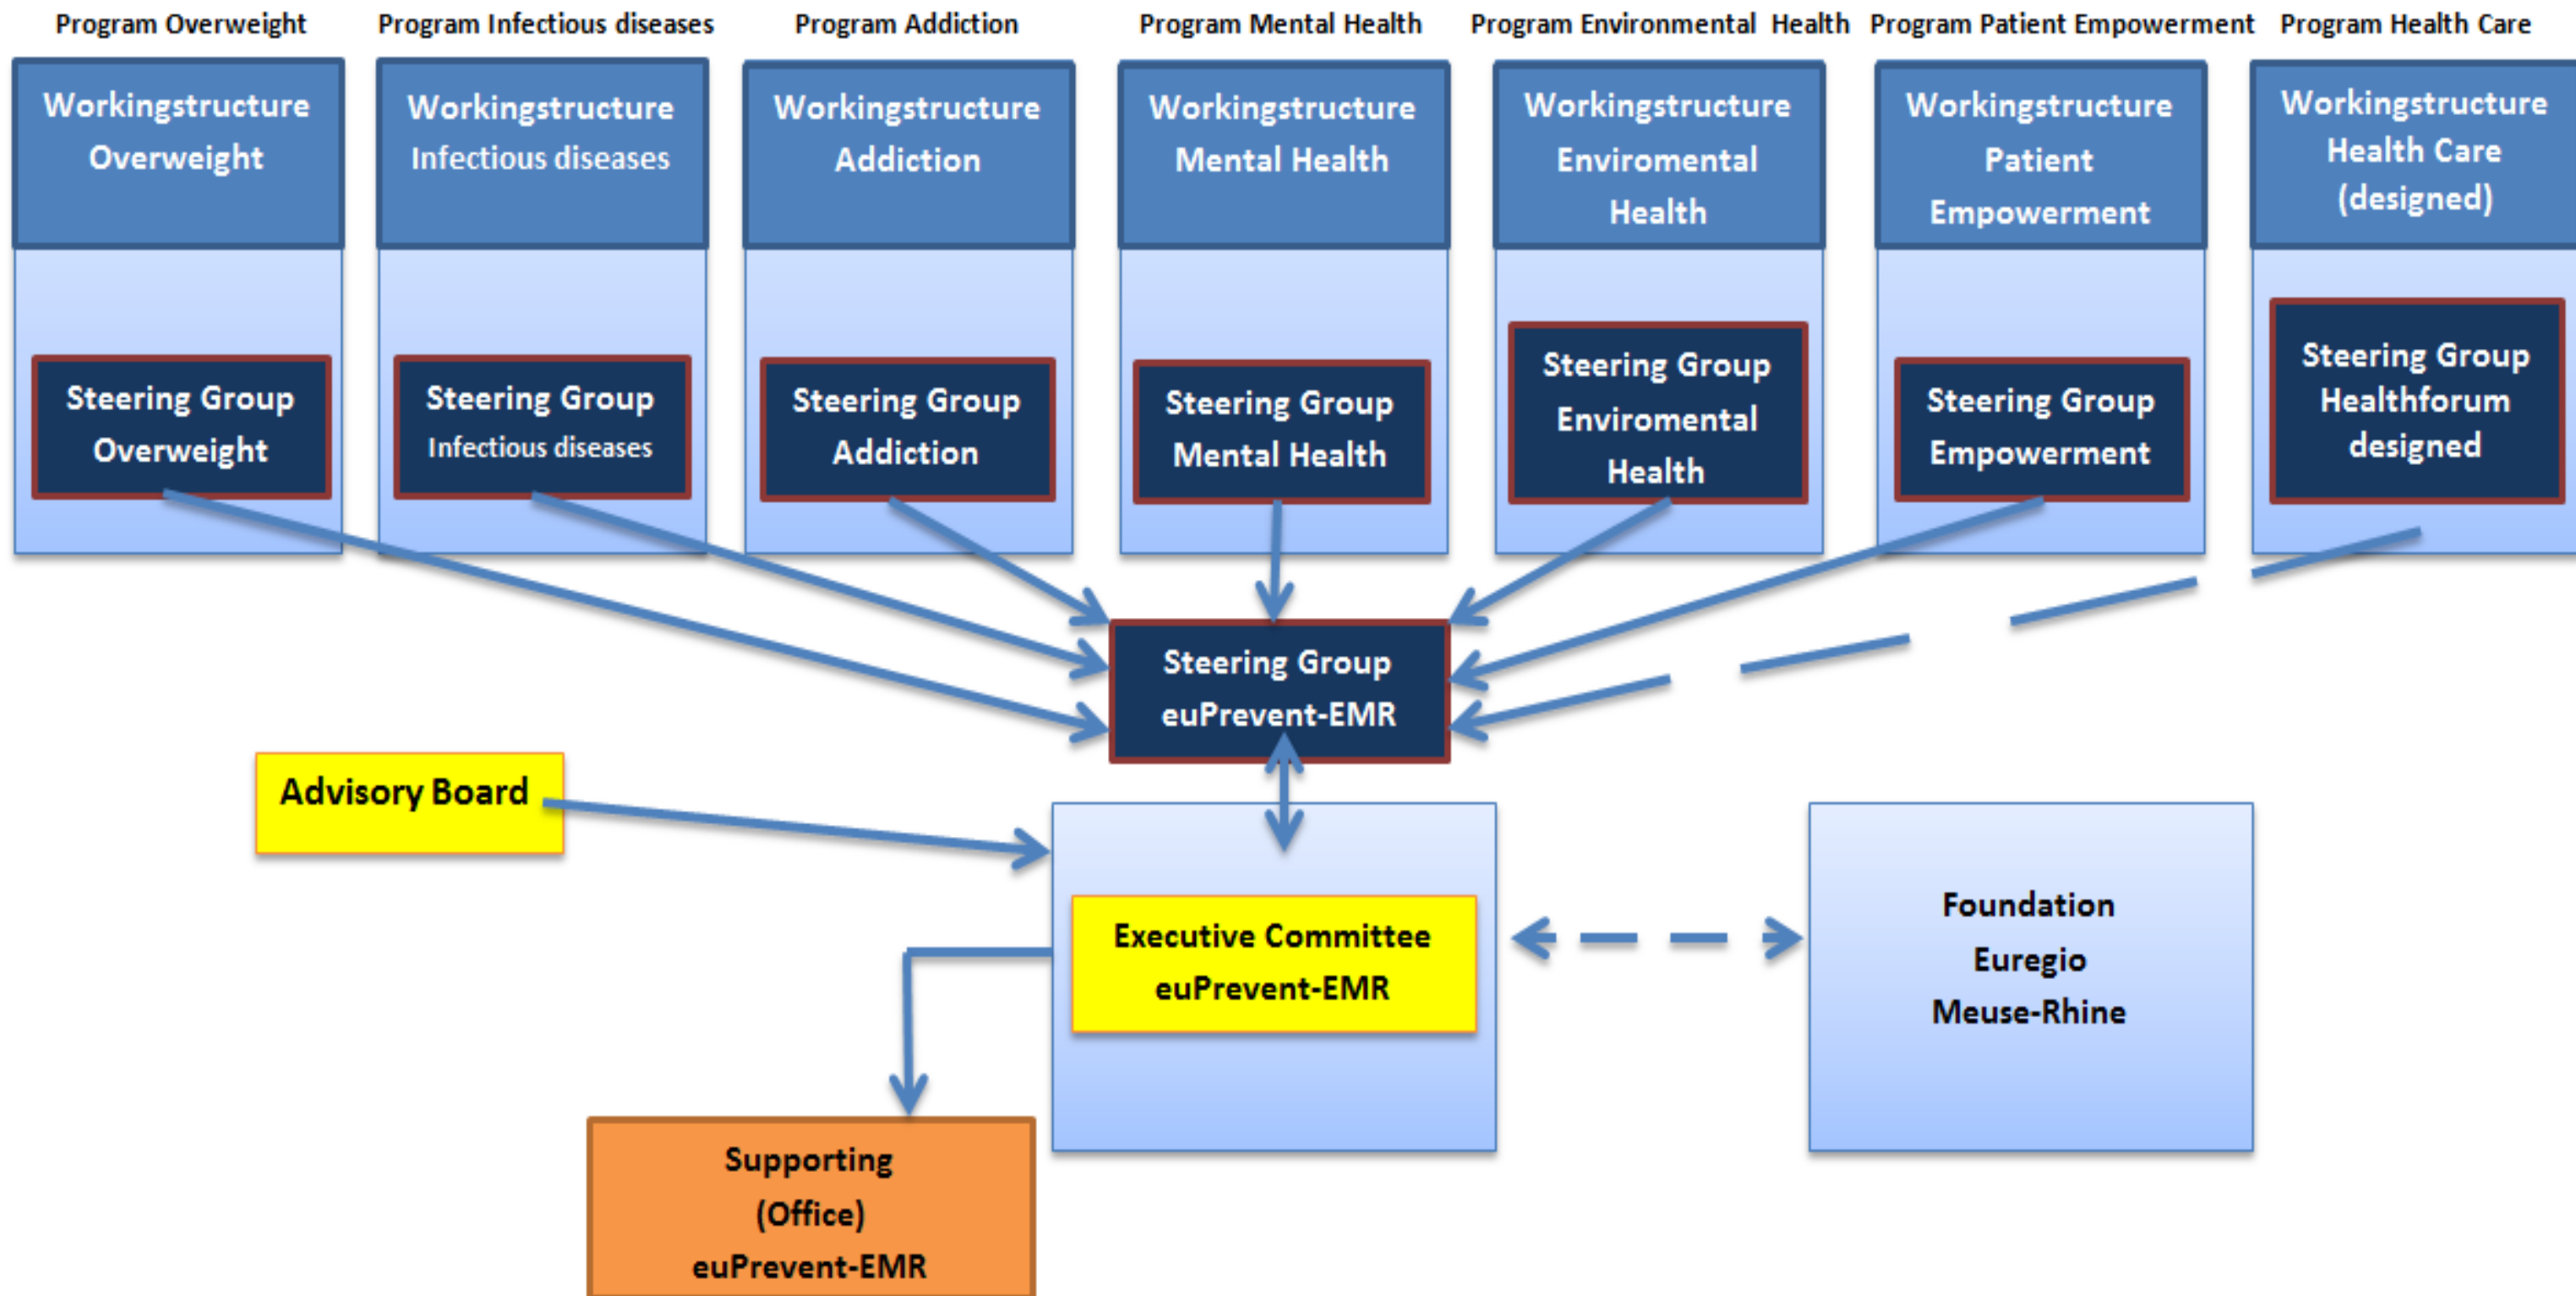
Program Overweight

Workingstructure Overweight

Steering Group Overweight

Program Infectious diseases

Workingstructure Infectious diseases

Steering Group Infectious diseases

Program Addiction

Workingstructure Addiction

Steering Group Addiction

Program Mental Health

Workingstructure Mental Health

Steering Group Mental Health

Program Environmental Health

Workingstructure Enviromental Health

Steering Group Enviromental Health

Program Patient Empowerment

Workingstructure Patient Empowerment

Steering Group Empowerment

Program Health Care

Workingstructure Health Care (designed)

Steering Group Healthforum designed

Steering Group euPrevent-EMR

Advisory Board

Executive Committee euPrevent-EMR

Foundation Euregio Meuse-Rhine

Supporting (Office) euPrevent-EMR